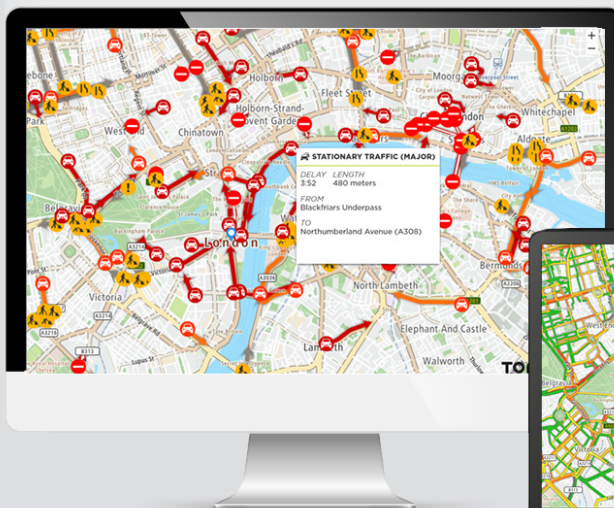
STATIONARY TRAFFIC (MAJOR)

DELAY
3:52

LENGTH
480 meters

FROM
Blackfriars Underpass

TO
Northumberland Avenue (A308)

+
−

Holborn
Fleet Street
Moorgate
Whitechapel
Aldgate
Holborn-Strand-Covent Garden
Chinatown
Westend
London
Belgravia
Victoria
North Lambeth
Elephant And Castle
Walworth
Bermondsey
Lambeth
A1202
A3216
A3212
A3213
A302
A3036
B313
A308